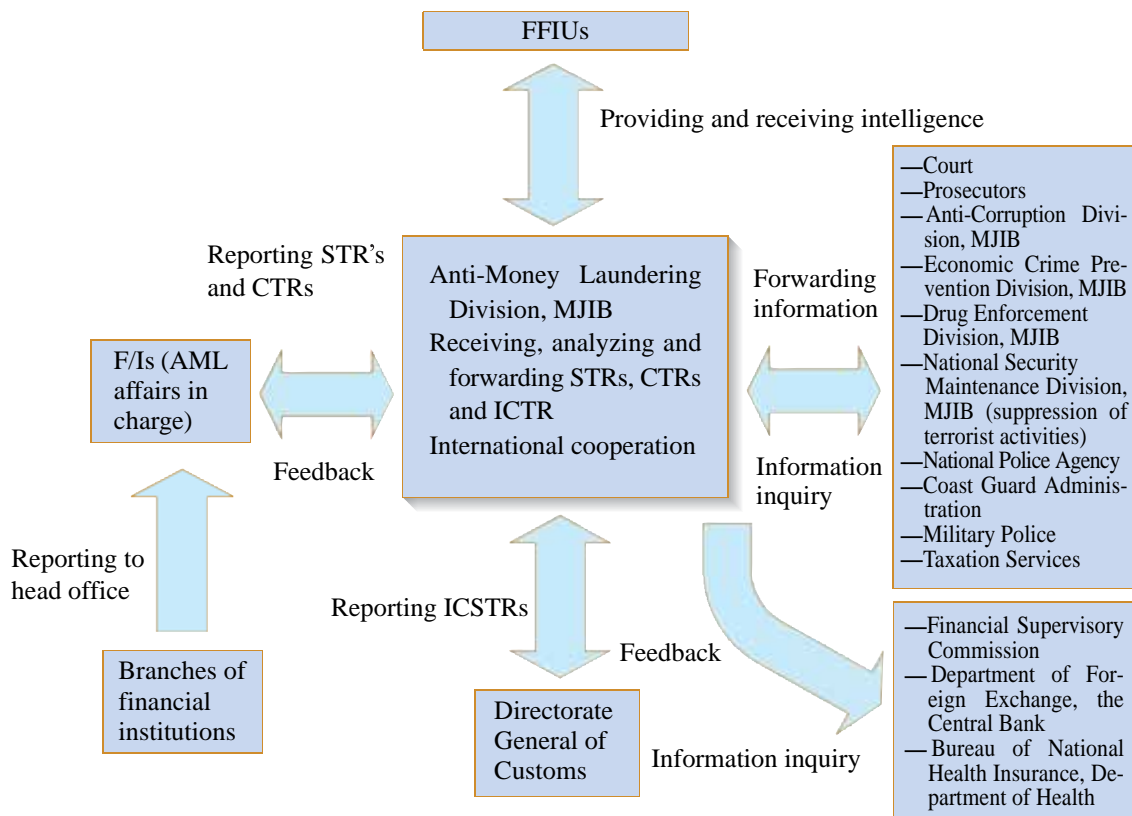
FFIUs

Providing and receiving intelligence

Reporting STR's and CTRs

Anti-Money Laundering Division, MJIB
Receiving, analyzing and forwarding STRs, CTRs and ICTR
International cooperation

Forwarding information

—Court
—Prosecutors
—Anti-Corruption Division, MJIB
—Economic Crime Prevention Division, MJIB
—Drug Enforcement Division, MJIB
—National Security Maintenance Division, MJIB (suppression of terrorist activities)
—National Police Agency
—Coast Guard Administration
—Military Police
—Taxation Services

F/Is (AML affairs in charge)

Feedback

Information inquiry

Reporting to head office

Branches of financial institutions

Reporting ICSTRs

Feedback

Directorate General of Customs

Information inquiry

—Financial Supervisory Commission
—Department of Foreign Exchange, the Central Bank
—Bureau of National Health Insurance, Department of Health